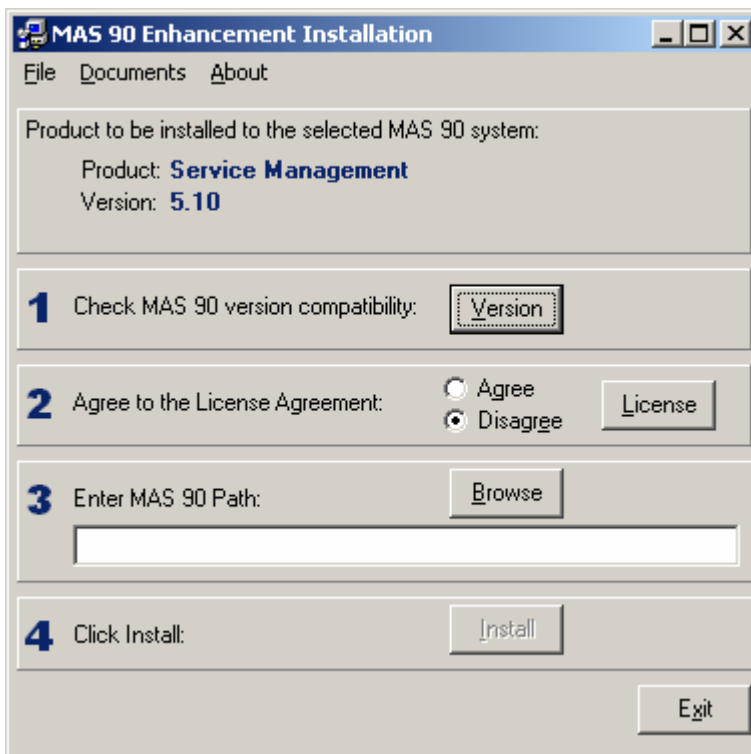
MAS 90 Enhancement Installation

File Documents About

Product to be installed to the selected MAS 90 system:

Product: Service Management
Version: 5.10

1 Check MAS 90 version compatibility: Version

2 Agree to the License Agreement: Agree Disagree License

3 Enter MAS 90 Path: Browse

4 Click Install: Install

Exit